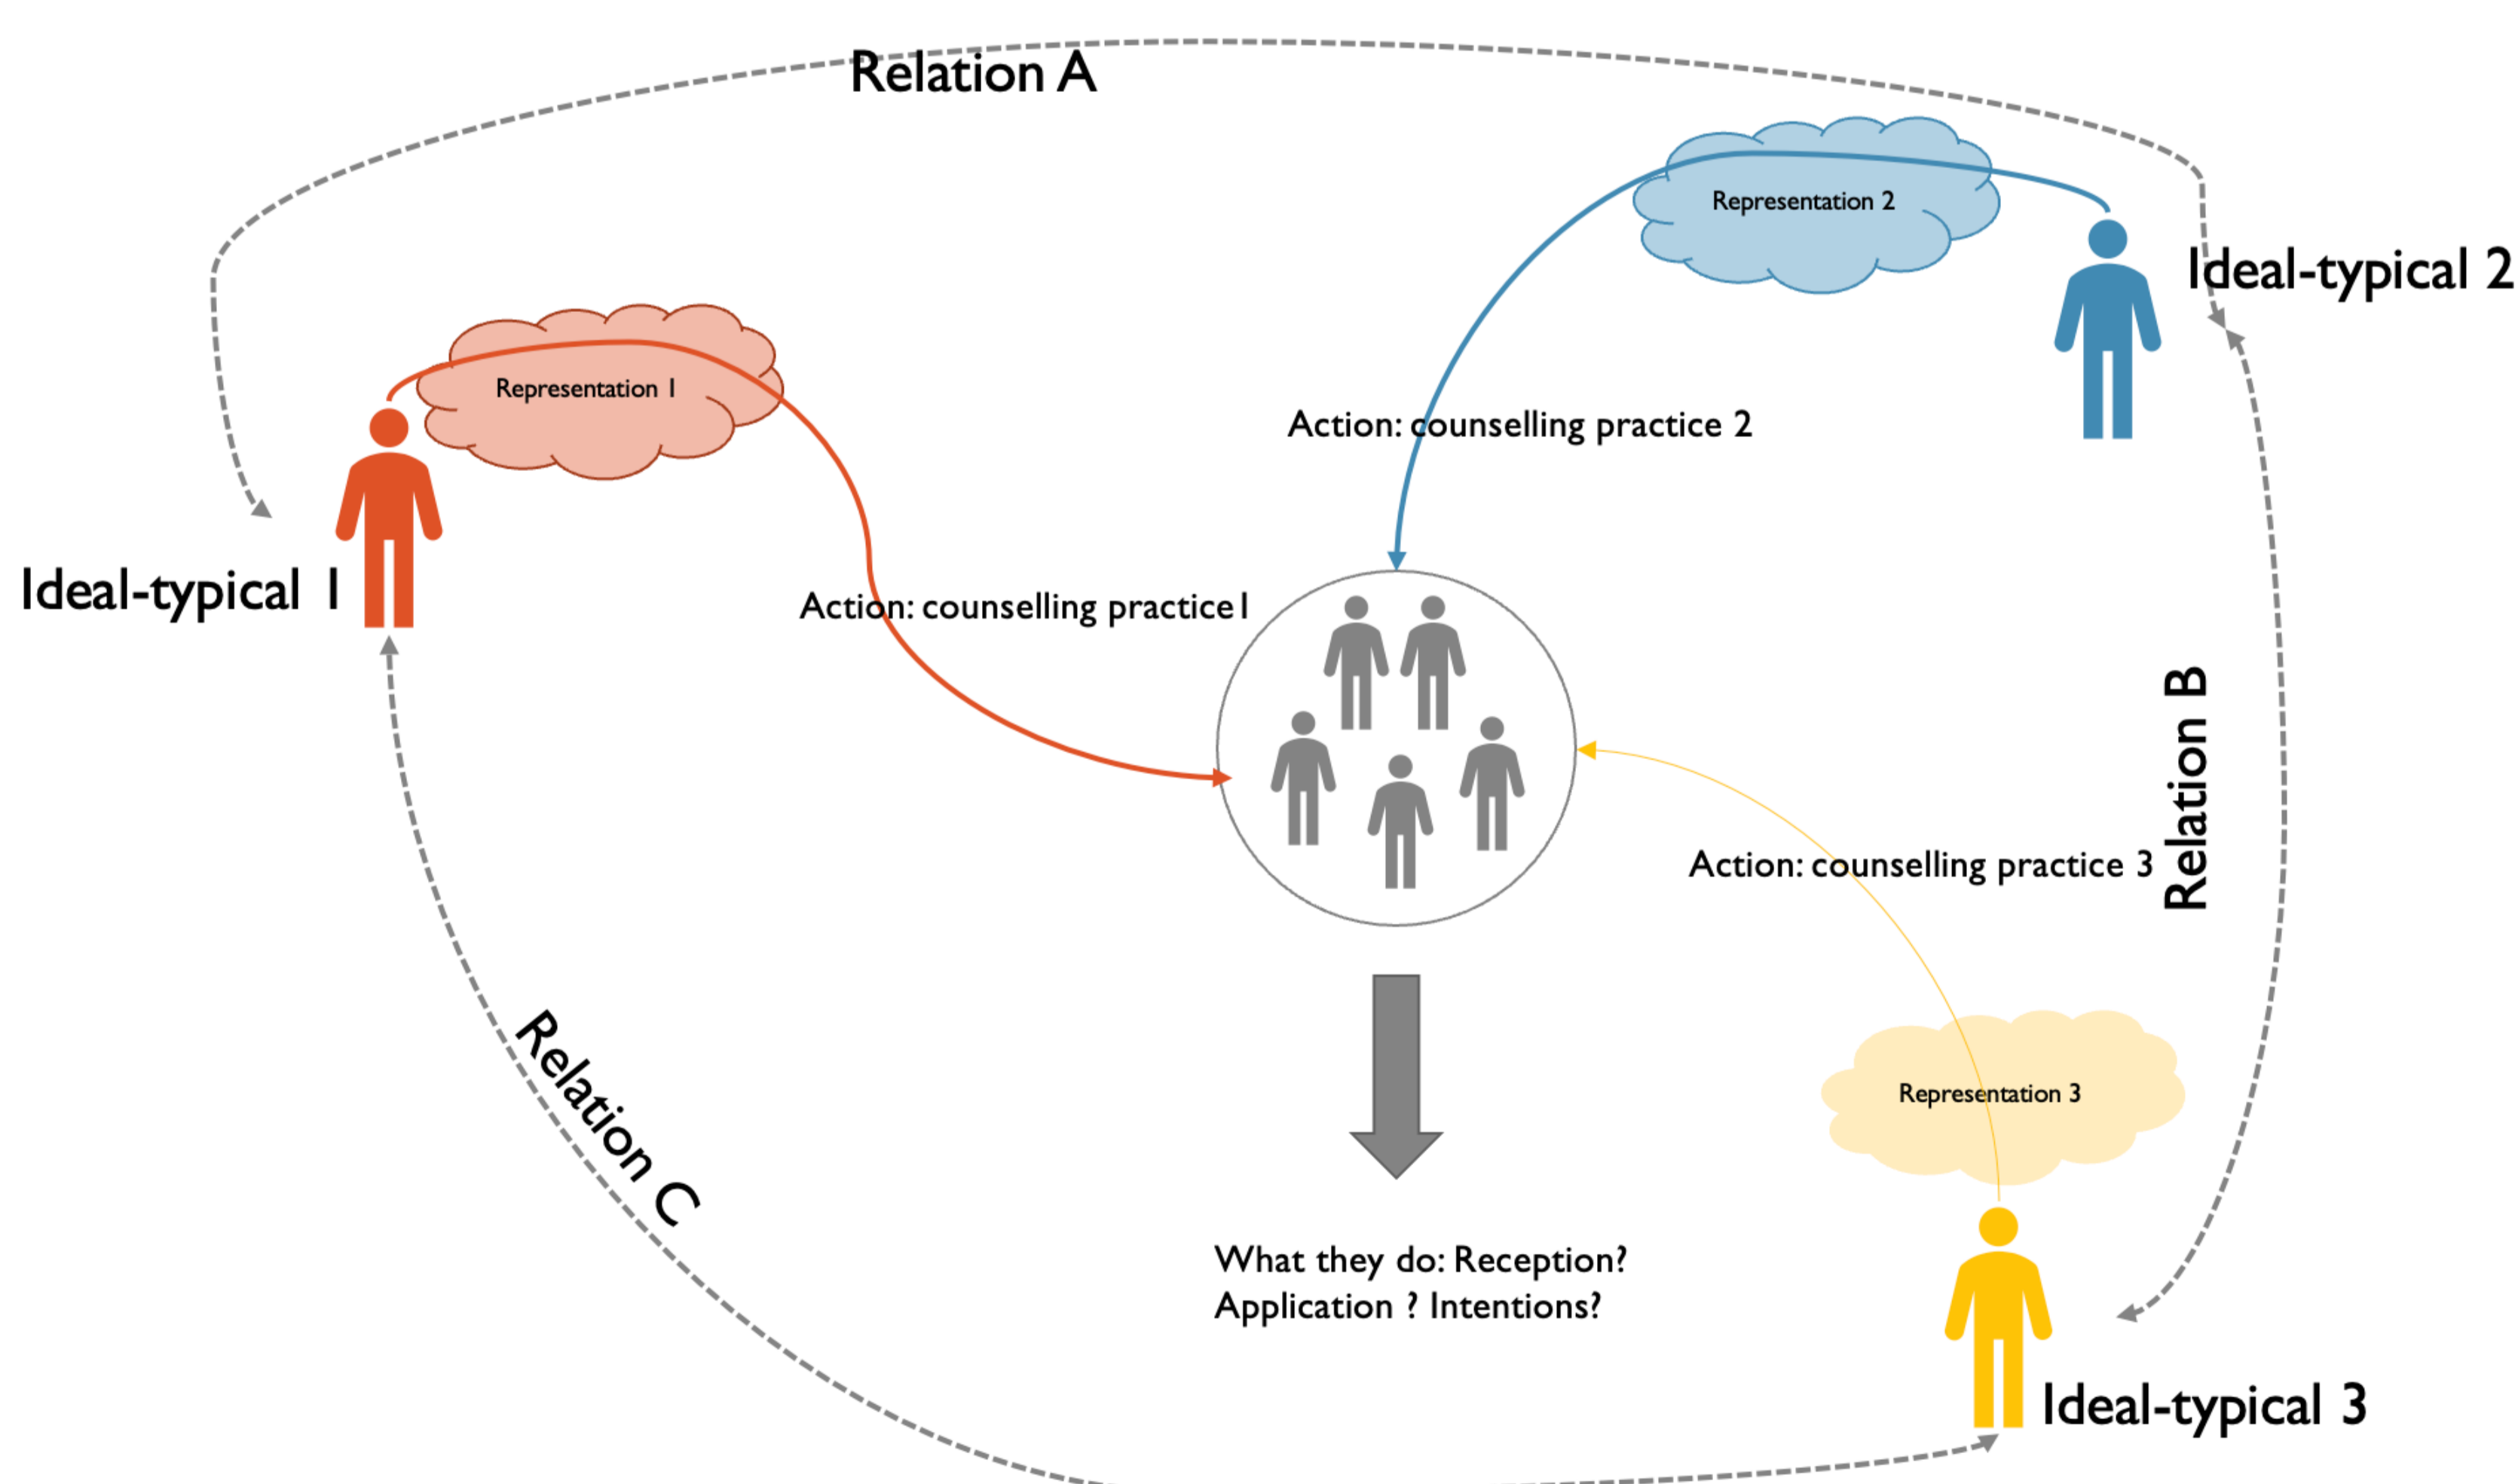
Relation A

Representation 2

Ideal-typical 2

Representation 1

Action: counselling practice 2

Ideal-typical 1

Action: counselling practice1

Relation B

Action: counselling practice 3

Relation C

Representation 3

What they do: Reception? Application ? Intentions?

Ideal-typical 3